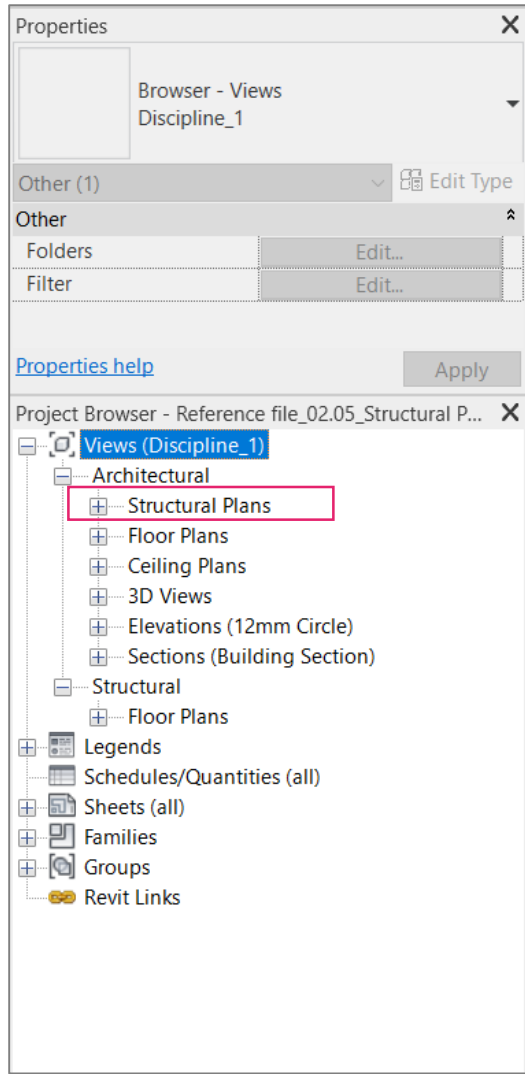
Properties

Browser - Views
Discipline_1

Other (1)
Edit Type

Other

| Folders | Edit... |
|---|---|
| Filter | Edit... |

Properties help
Apply

Project Browser - Reference file_02.05_Structural P...

Views (Discipline_1)
Architectural
Structural Plans
Floor Plans
Ceiling Plans
3D Views
Elevations (12mm Circle)
Sections (Building Section)
Structural
Floor Plans
Legends
Schedules/Quantities (all)
Sheets (all)
Families
Groups
Revit Links